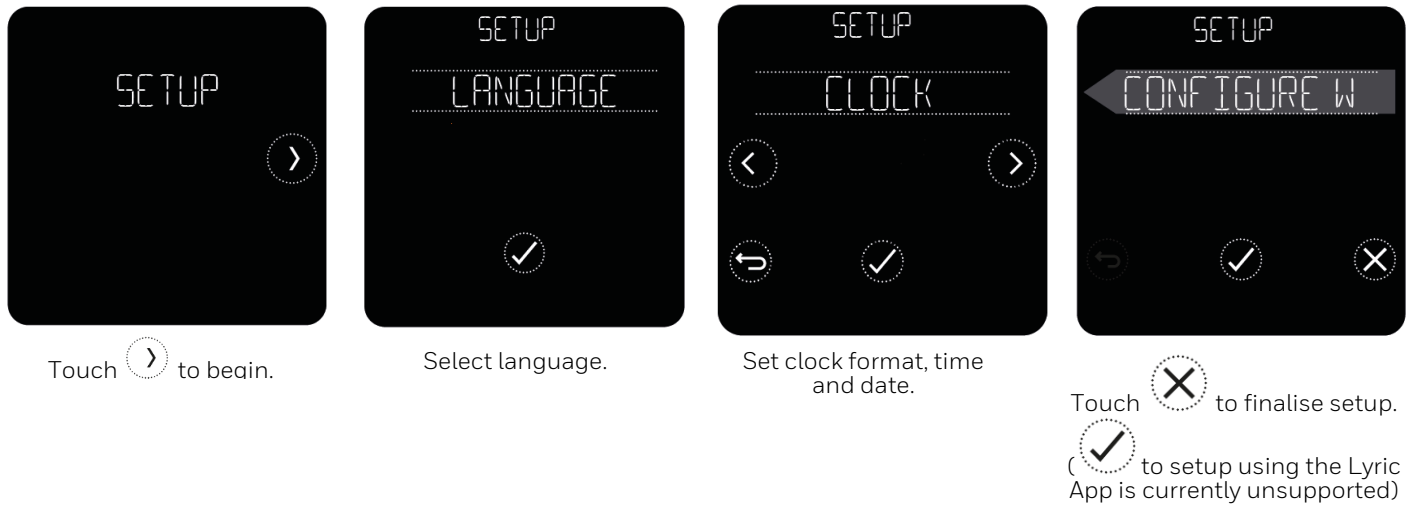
SETUP

Touch 〉 to begin.

SETUP

LANGUAGE

✓

Select language.

SETUP

CLOCK

‹ ›

✓

Set clock format, time and date.

SETUP

CONFIGURE W

✓ ✕

Touch ✕ to finalise setup.

(✓ to setup using the Lyric App is currently unsupported)